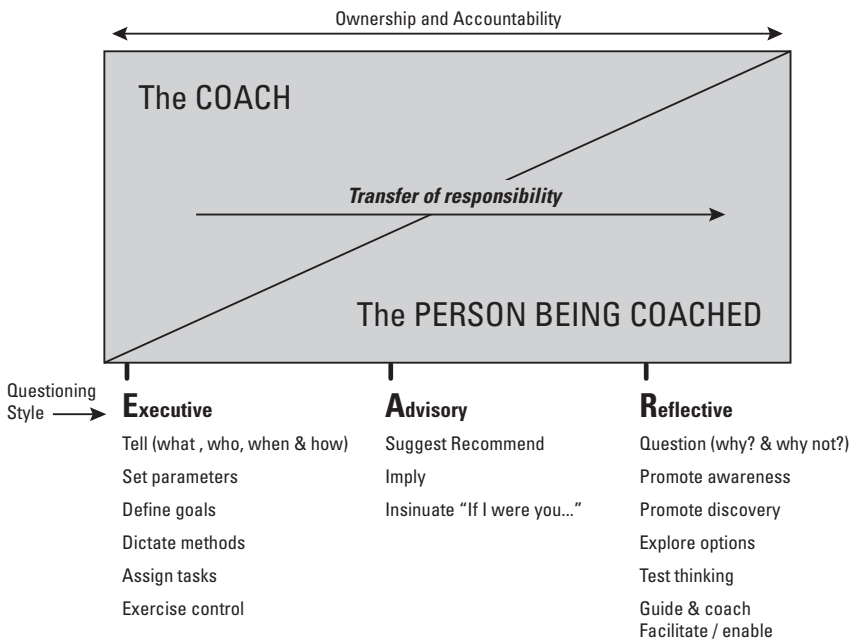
Ownership and Accountability

The COACH

Transfer of responsibility

The PERSON BEING COACHED

Questioning Style

Executive

Tell (what , who, when & how)

Set parameters

Define goals

Dictate methods

Assign tasks

Exercise control

Advisory

Suggest Recommend

Imply

Insinuate "If I were you..."

Reflective

Question (why? & why not?)

Promote awareness

Promote discovery

Explore options

Test thinking

Guide & coach

Facilitate / enable